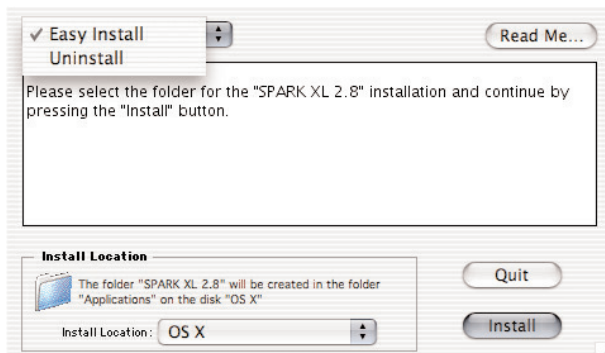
✓ Easy Install
Uninstall

Read Me...

Please select the folder for the "SPARK XL 2.8" installation and continue by pressing the "Install" button.

Install Location

The folder "SPARK XL 2.8" will be created in the folder "Applications" on the disk "OS X"

Install Location: OS X

Quit

Install